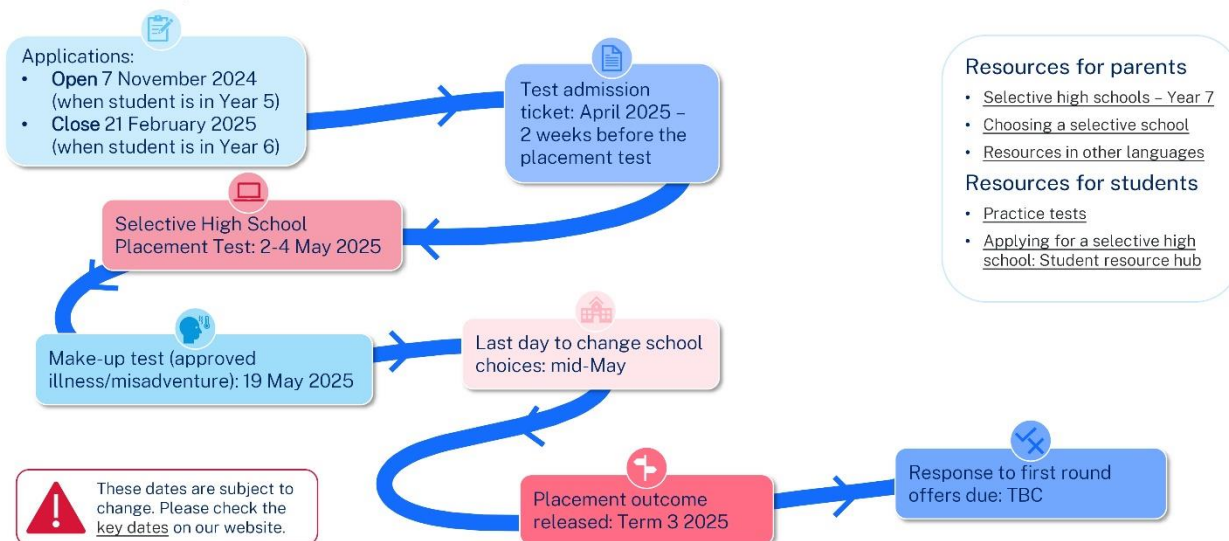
Applications:
• Open 7 November 2024 (when student is in Year 5)
• Close 21 February 2025 (when student is in Year 6)

Test admission ticket: April 2025 – 2 weeks before the placement test

Resources for parents
• Selective high schools – Year 7
• Choosing a selective school
• Resources in other languages

Resources for students
• Practice tests
• Applying for a selective high school: Student resource hub

Selective High School Placement Test: 2-4 May 2025

Make-up test (approved illness/misadventure): 19 May 2025

Last day to change school choices: mid-May

These dates are subject to change. Please check the key dates on our website.

Placement outcome released: Term 3 2025

Response to first round offers due: TBC